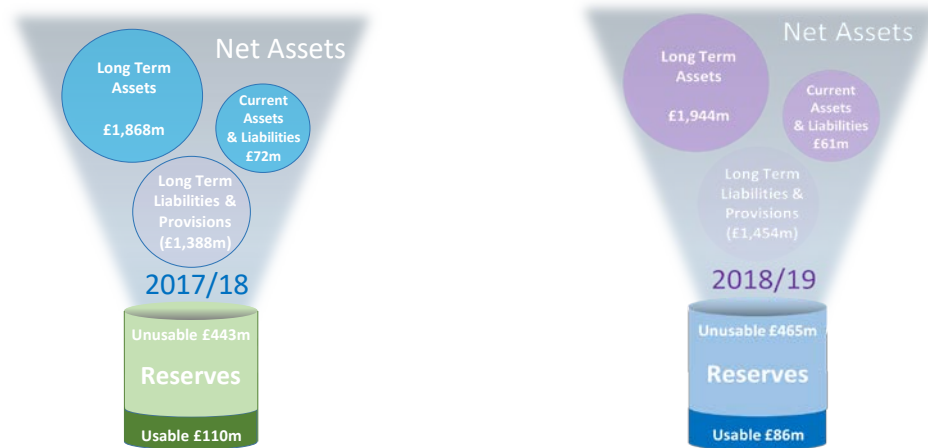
Net Assets

Long Term Assets

£1,868m

Current Assets & Liabilities £72m

Long Term Liabilities & Provisions (£1,388m)

2017/18

Unusable £443m

Reserves

Usable £110m

Net Assets

Long Term Assets

£1,944m

Current Assets & Liabilities £61m

Long Term Liabilities & Provisions (£1,454m)

2018/19

Unusable £465m

Reserves

Usable £86m